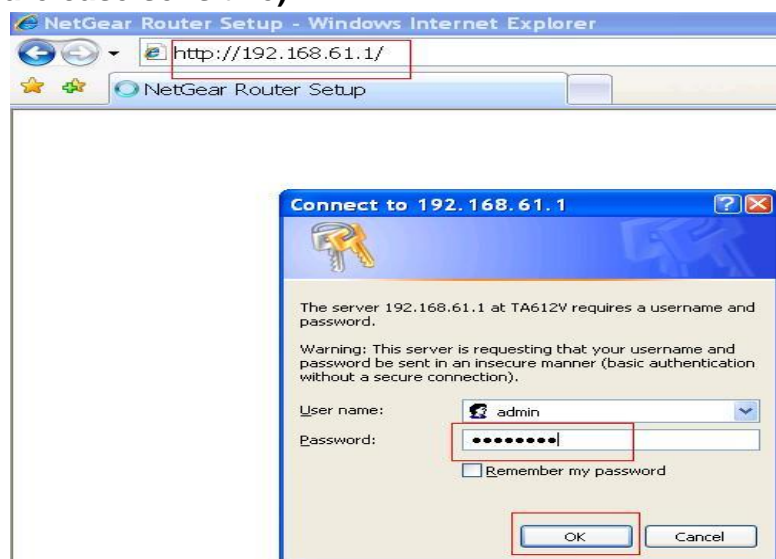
NetGear Router Setup - Windows Internet Explorer

http://192.168.61.1/

NetGear Router Setup

Connect to 192.168.61.1

The server 192.168.61.1 at TA612V requires a username and password.

Warning: This server is requesting that your username and password be sent in an insecure manner (basic authentication without a secure connection).

User name: admin

Password: ••••••••

Remember my password

OK

Cancel